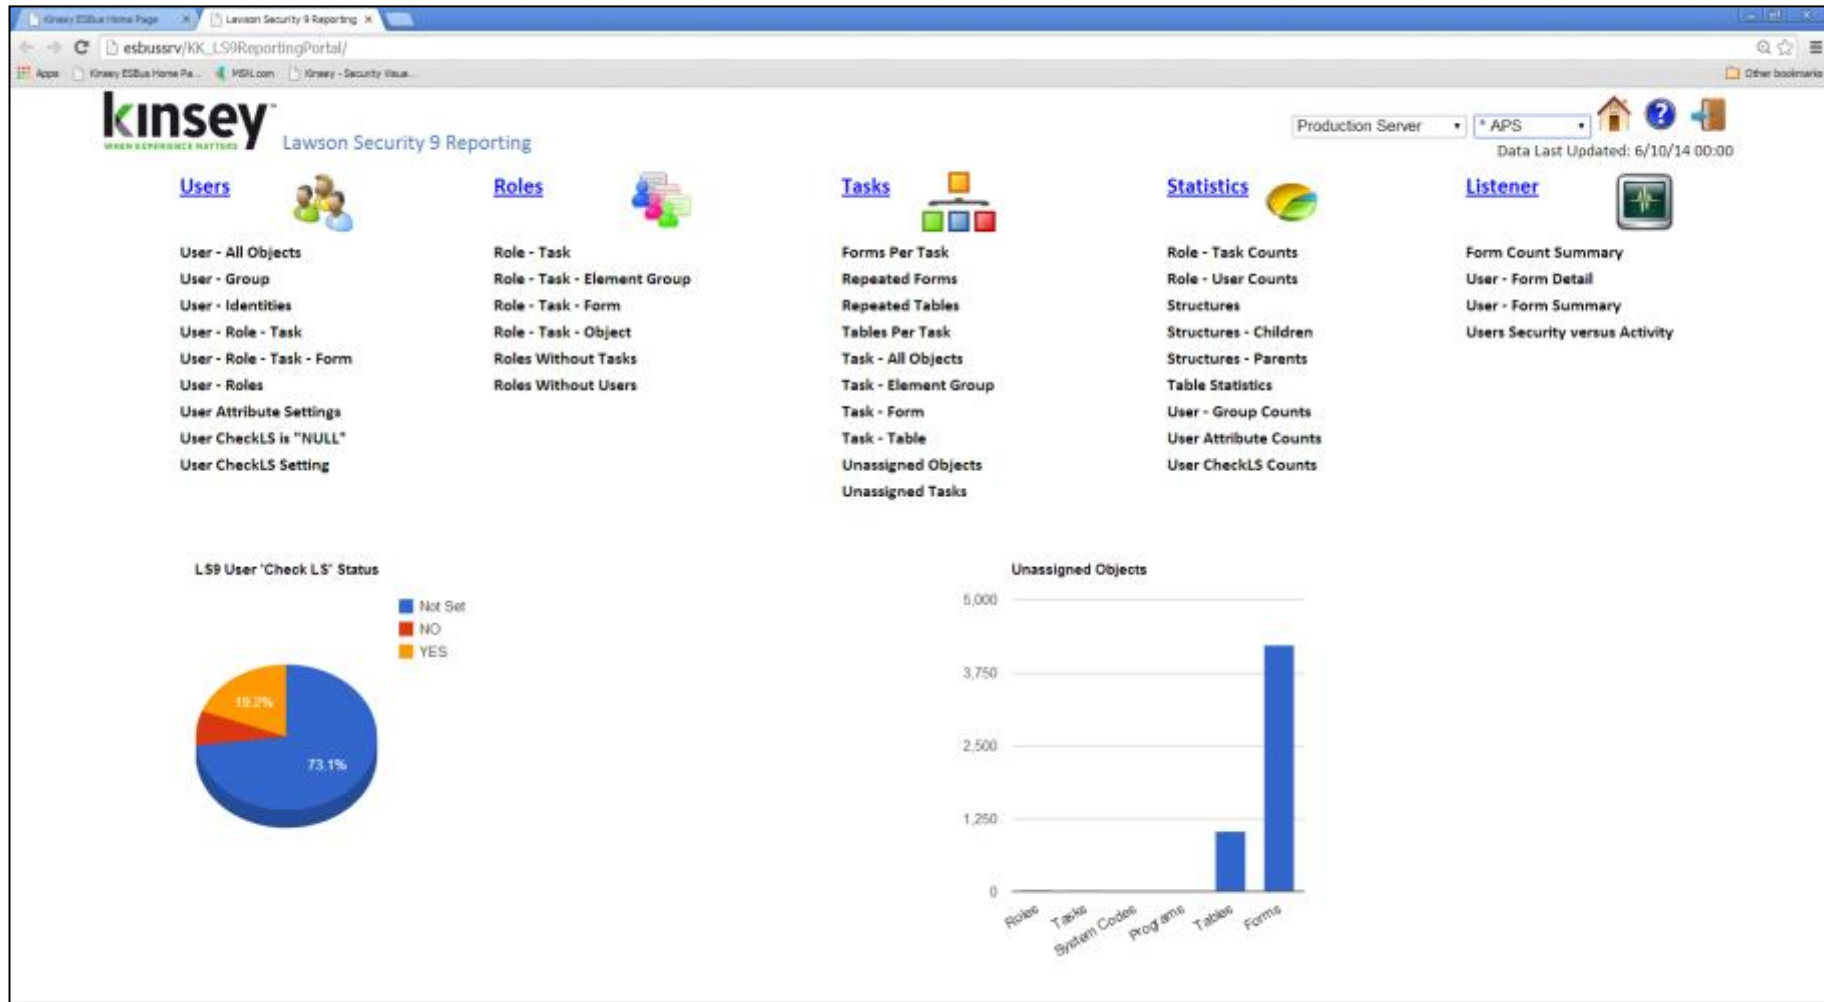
Kinsey ESBus Home Page ×  Lawson Security 9 Reporting ×

esbussrv/KK_LS9ReportingPortal/

Apps  Kinsey ESBus Home Pa...  MSN.com  Kinsey - Security Visua...  Other bookmarks

kinsey
WHEN EXPERIENCE MATTERS
Lawson Security 9 Reporting

Production Server  * APS
Data Last Updated: 6/10/14 00:00

Users
User - All Objects
User - Group
User - Identities
User - Role - Task
User - Role - Task - Form
User - Roles
User Attribute Settings
User CheckLS is "NULL"
User CheckLS Setting

Roles
Role - Task
Role - Task - Element Group
Role - Task - Form
Role - Task - Object
Roles Without Tasks
Roles Without Users

Tasks
Forms Per Task
Repeated Forms
Repeated Tables
Tables Per Task
Task - All Objects
Task - Element Group
Task - Form
Task - Table
Unassigned Objects
Unassigned Tasks

Statistics
Role - Task Counts
Role - User Counts
Structures
Structures - Children
Structures - Parents
Table Statistics
User - Group Counts
User Attribute Counts
User CheckLS Counts

Listener
Form Count Summary
User - Form Detail
User - Form Summary
Users Security versus Activity

LS9 User 'Check LS' Status
Not Set
NO
YES
19.2%
73.1%

Unassigned Objects
5,000
3,750
2,500
1,250
0
Roles
Tasks
System Codes
Programs
Tables
Forms